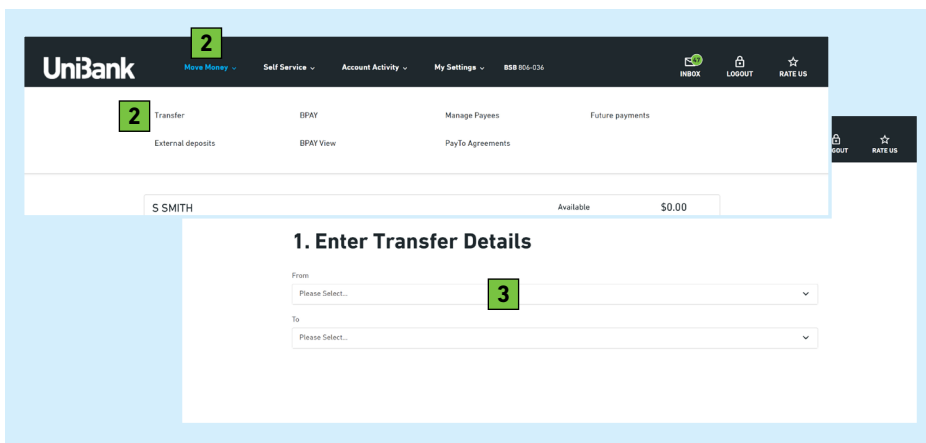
UniBank

2

Move Money ⌄ Self Service ⌄ Account Activity ⌄ My Settings ⌄ BSB 806-036

INBOX LOGOUT RATE US

2

Transfer
External deposits

BPAY
BPAY View

Manage Payees
PayTo Agreements

Future payments

GOUT RATE US

S SMITH Available $0.00

1. Enter Transfer Details

From
Please Select...

3

To
Please Select...